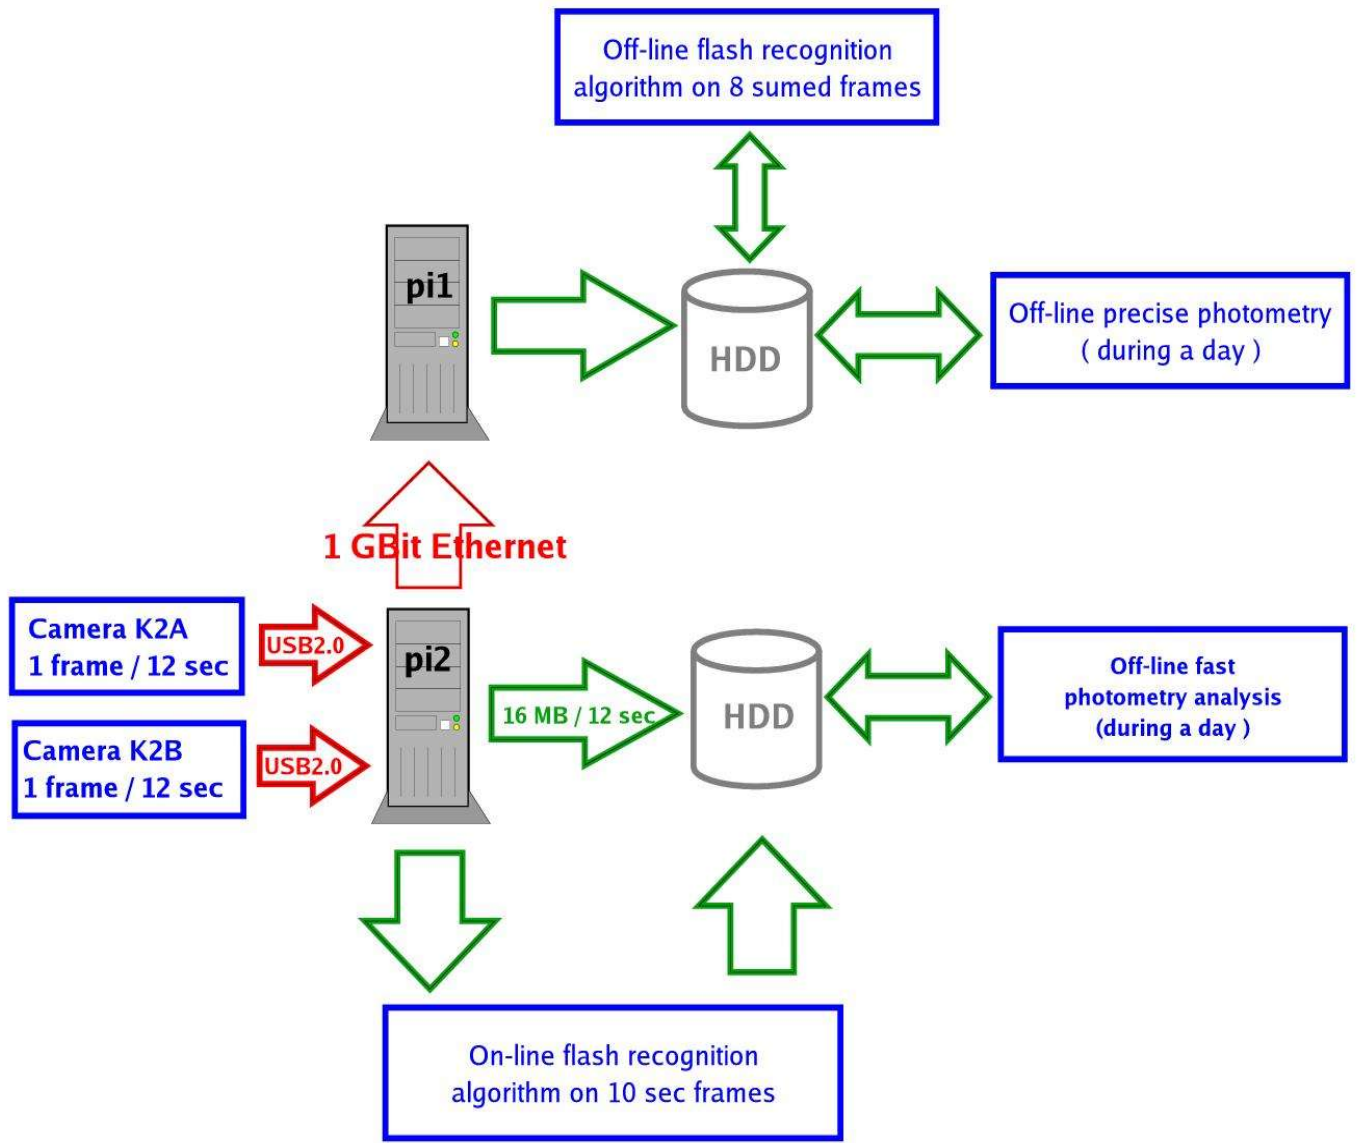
Off-line flash recognition algorithm on 8 sumed frames

pi1

HDD

Off-line precise photometry ( during a day )

1 GBit Ethernet

Camera K2A
1 frame / 12 sec

USB2.0

pi2

16 MB / 12 sec

HDD

Off-line fast photometry analysis (during a day )

Camera K2B
1 frame / 12 sec

USB2.0

On-line flash recognition algorithm on 10 sec frames